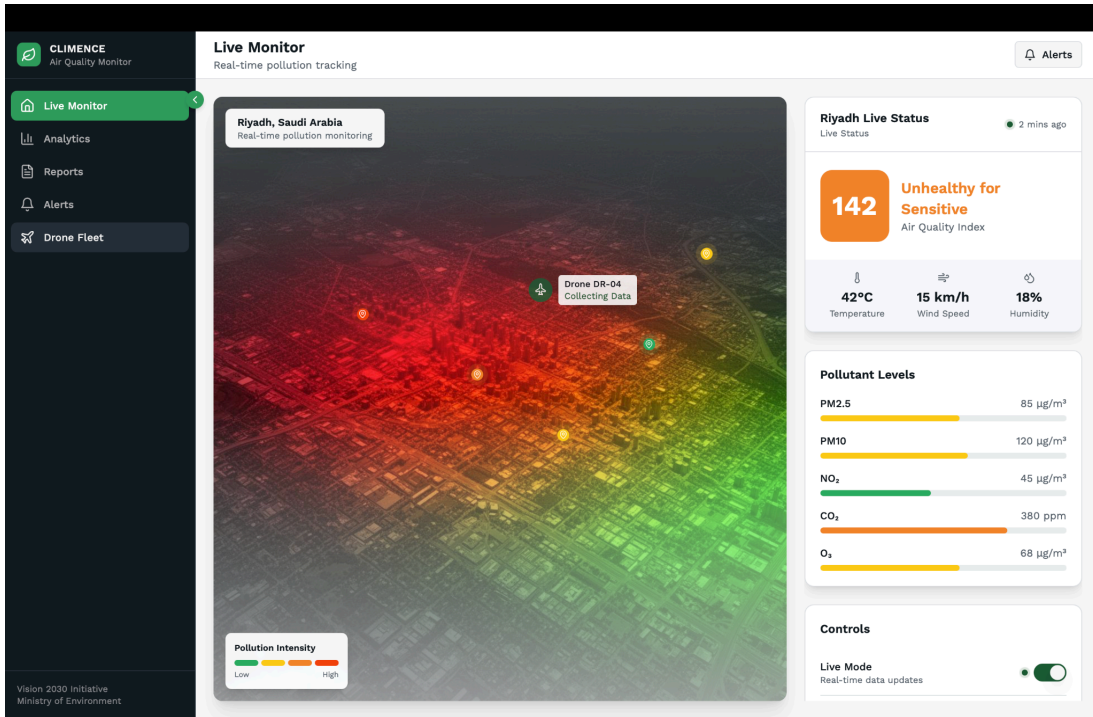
CLIMENCE
Air Quality Monitor

Live Monitor
Analytics
Reports
Alerts
Drone Fleet

Vision 2030 Initiative
Ministry of Environment

Live Monitor
Real-time pollution tracking

Alerts

Riyadh, Saudi Arabia
Real-time pollution monitoring

Drone DR-04
Collecting Data

Pollution Intensity
Low High

Riyadh Live Status
Live Status
2 mins ago

142
Unhealthy for Sensitive
Air Quality Index

42°C
Temperature
15 km/h
Wind Speed
18%
Humidity

Pollutant Levels

PM2.5 85 μg/m³
PM10 120 μg/m³
$NO_2$ 45 μg/m³
$CO_2$ 380 ppm
$O_3$ 68 μg/m³

Controls

Live Mode
Real-time data updates